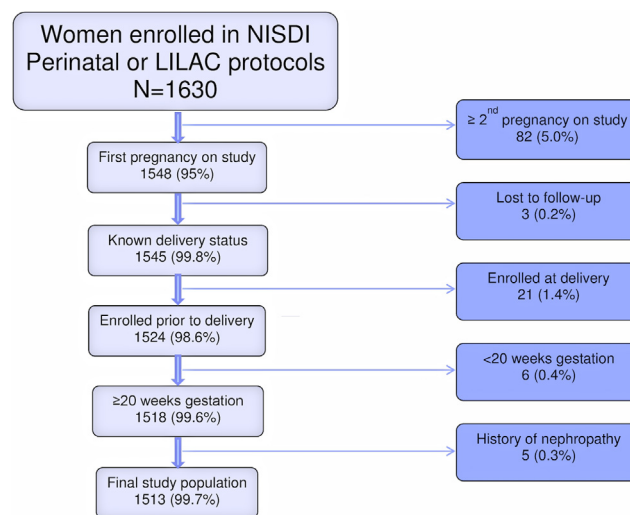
Women enrolled in NISDI Perinatal or LILAC protocols
N=1630

$\geq 2^{nd}$ pregnancy on study
82 (5.0%)

First pregnancy on study
1548 (95%)

Lost to follow-up
3 (0.2%)

Known delivery status
1545 (99.8%)

Enrolled at delivery
21 (1.4%)

Enrolled prior to delivery
1524 (98.6%)

<20 weeks gestation
6 (0.4%)

≥20 weeks gestation
1518 (99.6%)

History of nephropathy
5 (0.3%)

Final study population
1513 (99.7%)